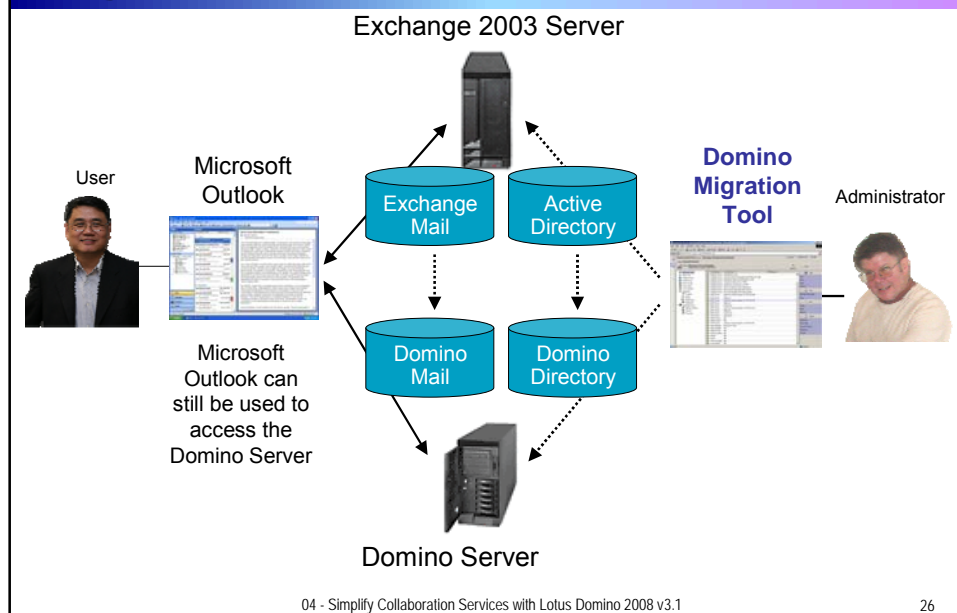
Exchange 2003 Server

User

Microsoft Outlook

Exchange Mail

Active Directory

Domino Migration Tool

Administrator

Domino Mail

Domino Directory

Microsoft Outlook can still be used to access the Domino Server

Domino Server

04 - Simplify Collaboration Services with Lotus Domino 2008 v3.1

26